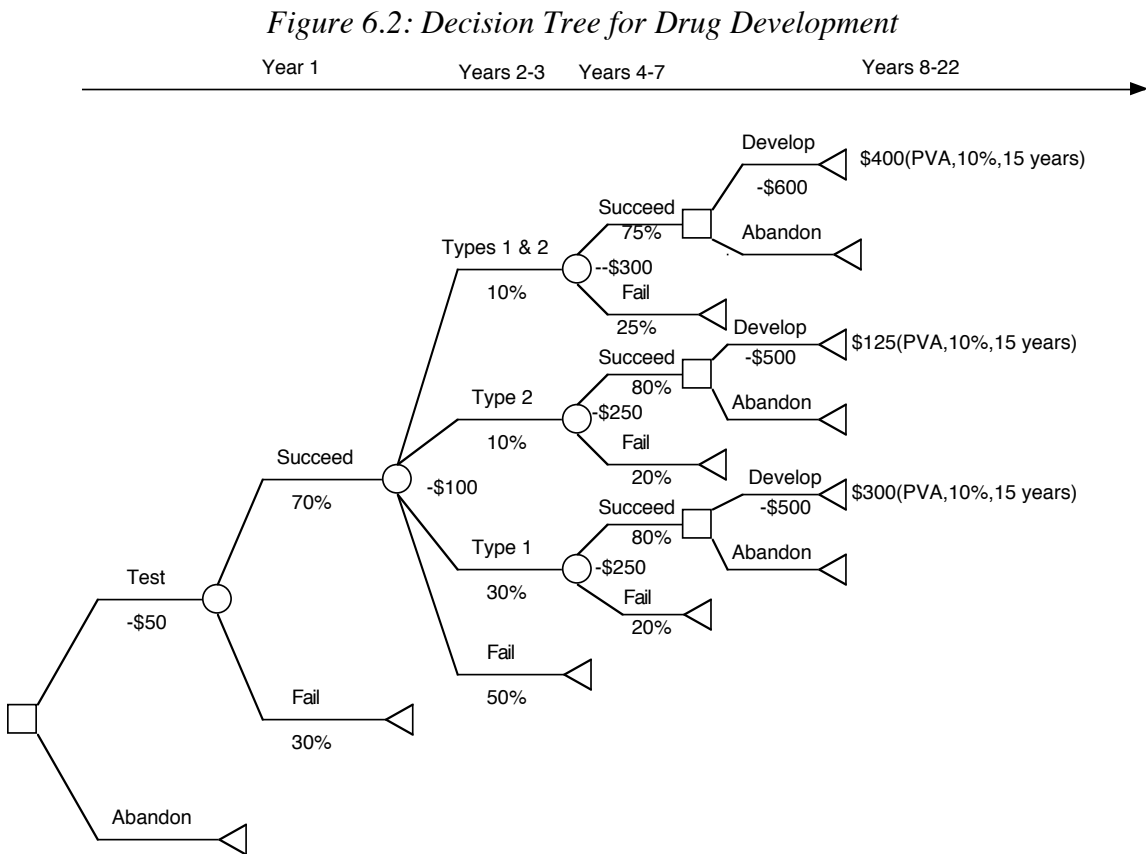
Figure 6.2: Decision Tree for Drug Development

Year 1 Years 2-3 Years 4-7 Years 8-22

Develop
-$600
$400(PVA,10%,15 years)
Succeed
75%
Abandon
Types 1 & 2
10%
--$300
Fail
25%
Develop
-$500
$125(PVA,10%,15 years)
Succeed
80%
Type 2
10%
-$250
Abandon
Fail
20%
Succeed
70%
-$100
Develop
-$500
$300(PVA,10%,15 years)
Succeed
80%
Type 1
30%
-$250
Abandon
Fail
20%
Test
-$50
Fail
50%
Fail
30%
Abandon